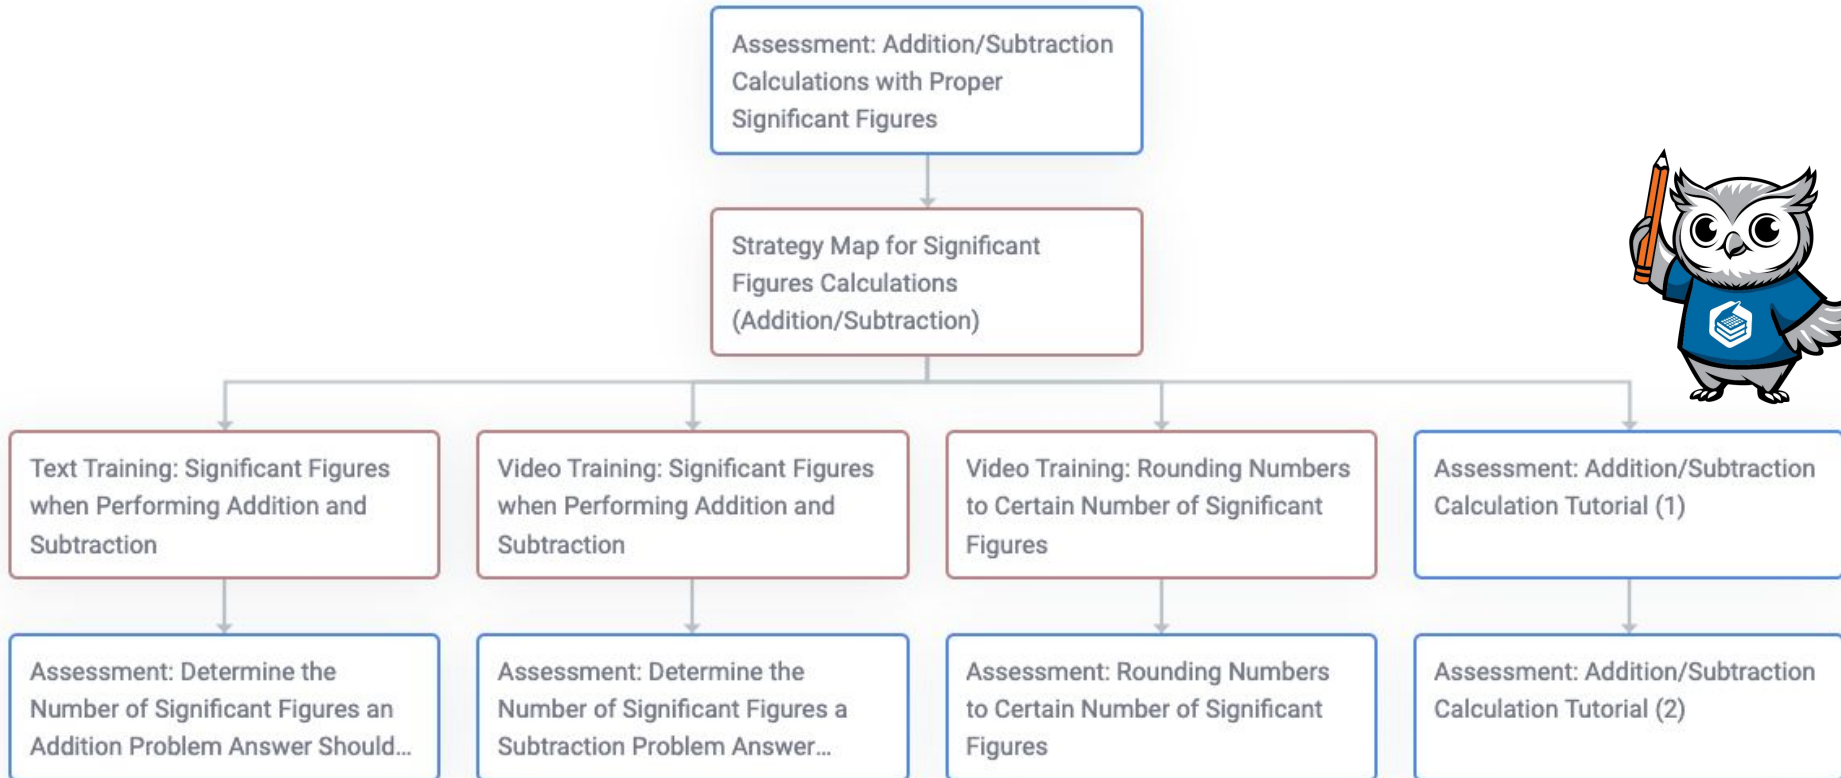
Assessment: Addition/Subtraction Calculations with Proper Significant Figures

Strategy Map for Significant Figures Calculations (Addition/Subtraction)

Text Training: Significant Figures when Performing Addition and Subtraction

Assessment: Determine the Number of Significant Figures an Addition Problem Answer Should...

Video Training: Significant Figures when Performing Addition and Subtraction

Assessment: Determine the Number of Significant Figures a Subtraction Problem Answer...

Video Training: Rounding Numbers to Certain Number of Significant Figures

Assessment: Rounding Numbers to Certain Number of Significant Figures

Assessment: Addition/Subtraction Calculation Tutorial (1)

Assessment: Addition/Subtraction Calculation Tutorial (2)